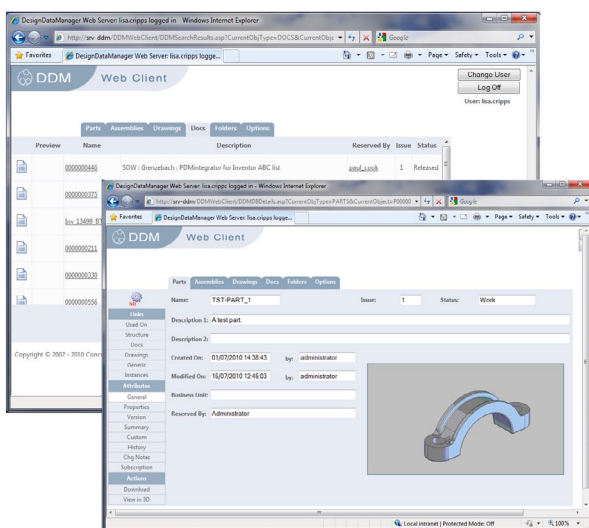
DesignDataManager Web Server: lisa.cripps logged in - Windows Internet Explorer
http://srv-ddm/DDMWebClient/DDMSearchResults.asp?CurrentObjType=DOCS&CurrentObj
Google
Favorites
DesignDataManager Web Server: lisa.cripps logge...
Page ▾ Safety ▾ Tools ▾
DDM Web Client
Change User
Log Off
User: lisa.cripps
Parts Assemblies Drawings Docs Folders Options

| Preview | Name | Description | Reserved By | Issue | Status |
|---|---|---|---|---|---|
| | 0000000446 | SOW : Grenzebach : PDMintegrator for Inventor ABC list | paul_cook | 1 | Released |
| | 0000000373 | | | | |
| | Inv 13499 87 | | | | |
| | 0000000211 | | | | |
| | 0000000230 | | | | |
| | 0000000556 | | | | |

Copyright © 2002 - 2010 Conc

DesignDataManager Web Server: lisa.cripps logged in - Windows Internet Explorer
http://srv-ddm/DDMWebClient/DDMDBDetails.asp?CurrentObjType=PARTS&CurrentObject=P00000
Google
Favorites
DesignDataManager Web Server: lisa.cripps logge...
Page ▾ Safety ▾ Tools ▾
DDM Web Client
Parts Assemblies Drawings Docs Folders Options
Links
Used On
Structure
Docs
Drawings
Generic
Instances
Attributes
General
Properties
Version
Summary
Custom
History
Chg Notes
Subscription
Actions
Download
View in 3D
Name: TST-PART_1
Issue: 1
Status: Work
Description 1: A test part.
Description 2:
Created On: 01/07/2010 14:38:43 by: administrator
Modified On: 15/07/2010 12:46:03 by: administrator
Business Unit:
Reserved By: Administrator
Local intranet | Protected Mode: Off
100%